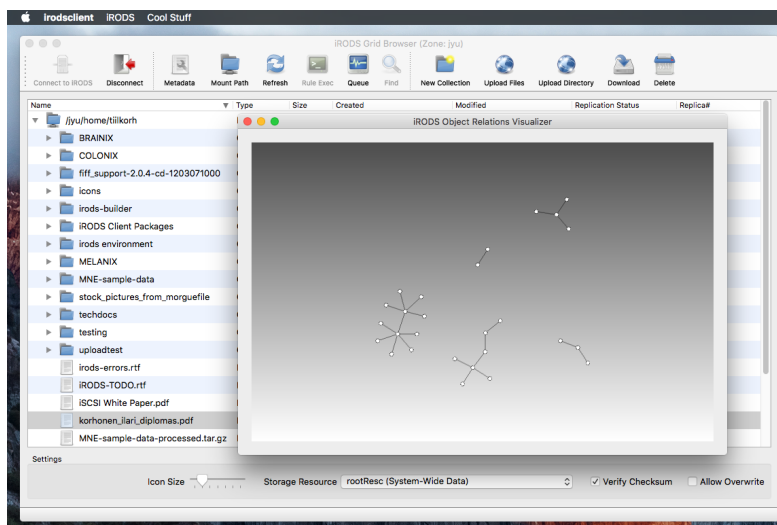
irodsclient iRODS Cool Stuff

iRODS Grid Browser (Zone: jyu)

Connect to iRODS Disconnect Metadata Mount Path Refresh Rule Exec Queue Find New Collection Upload Files Upload Directory Download Delete

| Name | Type | Size | Created | Modified | Replication Status | Replica# |
|---|---|---|---|---|---|---|
| /jyu/home/tiilkorh | | | | | | |
| BRAINIX | | | | | | |
| COLONIX | | | | | | |
| fiff_support-2.0.4-cd-1203071000 | | | | | | |
| icons | | | | | | |
| irods-builder | | | | | | |
| iRODS Client Packages | | | | | | |
| irods environment | | | | | | |
| MELANIX | | | | | | |
| MNE-sample-data | | | | | | |
| stock_pictures_from_morguefile | | | | | | |
| techdocs | | | | | | |
| testing | | | | | | |
| uploadtest | | | | | | |
| irods-errors.rtf | | | | | | |
| iRODS-TODO.rtf | | | | | | |
| iSCSI White Paper.pdf | | | | | | |
| korhonen_ilari_diplomas.pdf | | | | | | |
| MNE-sample-data-processed.tar.gz | | | | | | |

iRODS Object Relations Visualizer

Settings

Icon Size Storage Resource rootResc (System-Wide Data) Verify Checksum Allow Overwrite